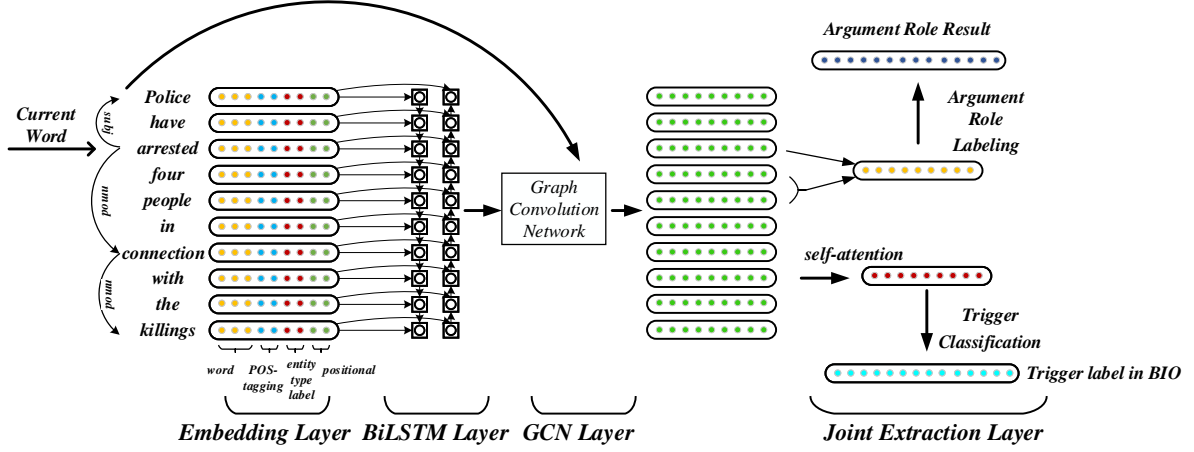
Argument Role Result

Argument Role Labeling

Current Word

nsubj

nmod

nmod

Police
have
arrested
four
people
in
connection
with
the
killings

word
POS-tagging
entity type label
positional

Graph Convolution Network

self-attention

Trigger Classification

Trigger label in BIO

Embedding Layer BiLSTM Layer GCN Layer Joint Extraction Layer